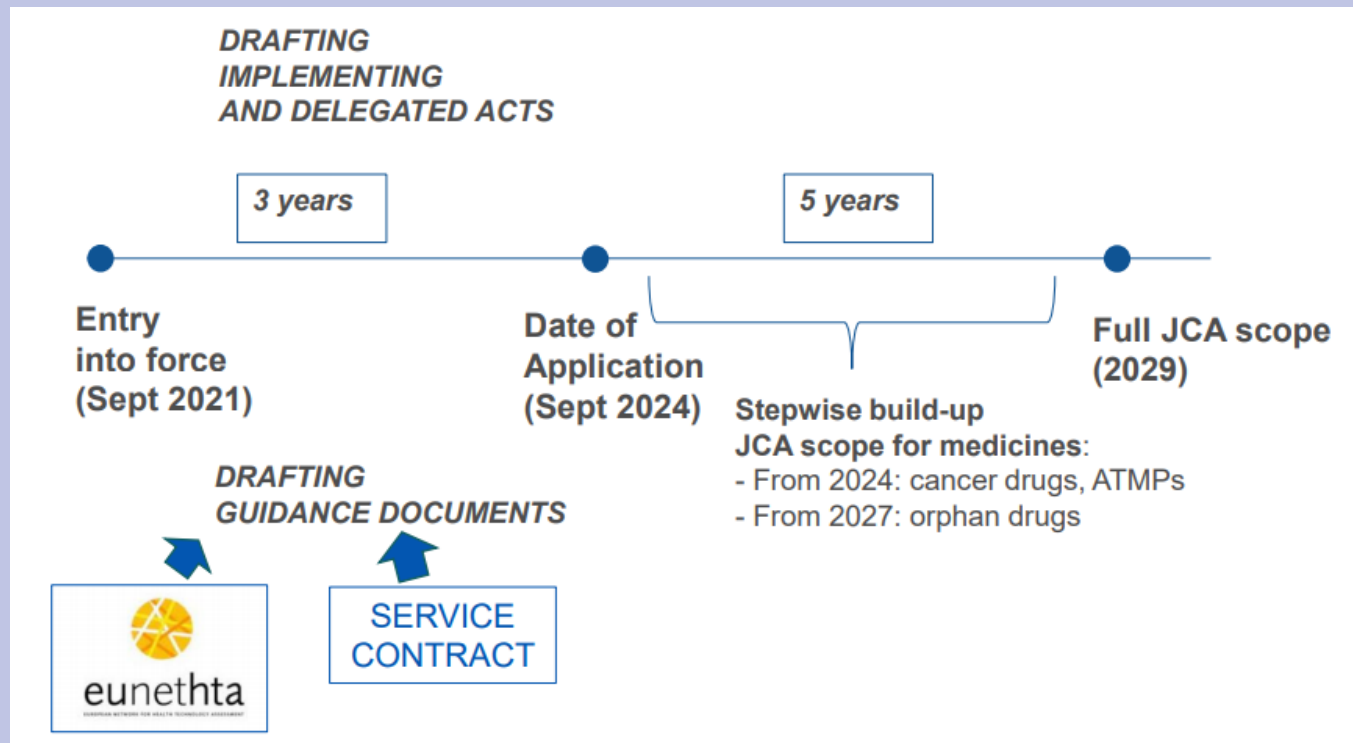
DRAFTING
IMPLEMENTING
AND DELEGATED ACTS

3 years

5 years

Entry
into force
(Sept 2021)

Date of
Application
(Sept 2024)

Full JCA scope
(2029)

Stepwise build-up
JCA scope for medicines:
- From 2024: cancer drugs, ATMPs
- From 2027: orphan drugs

DRAFTING
GUIDANCE DOCUMENTS

eunethta
EUROPEAN NETWORK FOR HEALTH TECHNOLOGY ASSESSMENT

SERVICE
CONTRACT